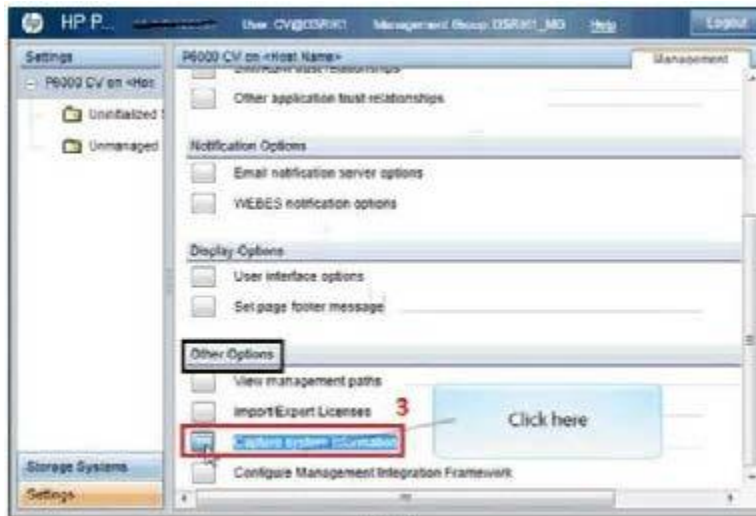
HP P... User: CV@DSR\01 Management Group: DSR01_MG Help Logout

Settings
P6000 CV on <Hos
Uninitialized S
Unmanaged

P6000 CV on <Host Name>
Management

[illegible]
Other application trust relationships

Notification Options
Email notification server options
WEBES notification options

Display Options
User interface options
Set page footer message

Other Options
View management paths
Import/Export Licenses
3
Click here
Capture system information
Configure Management Integration Framework

Storage Systems
Settings